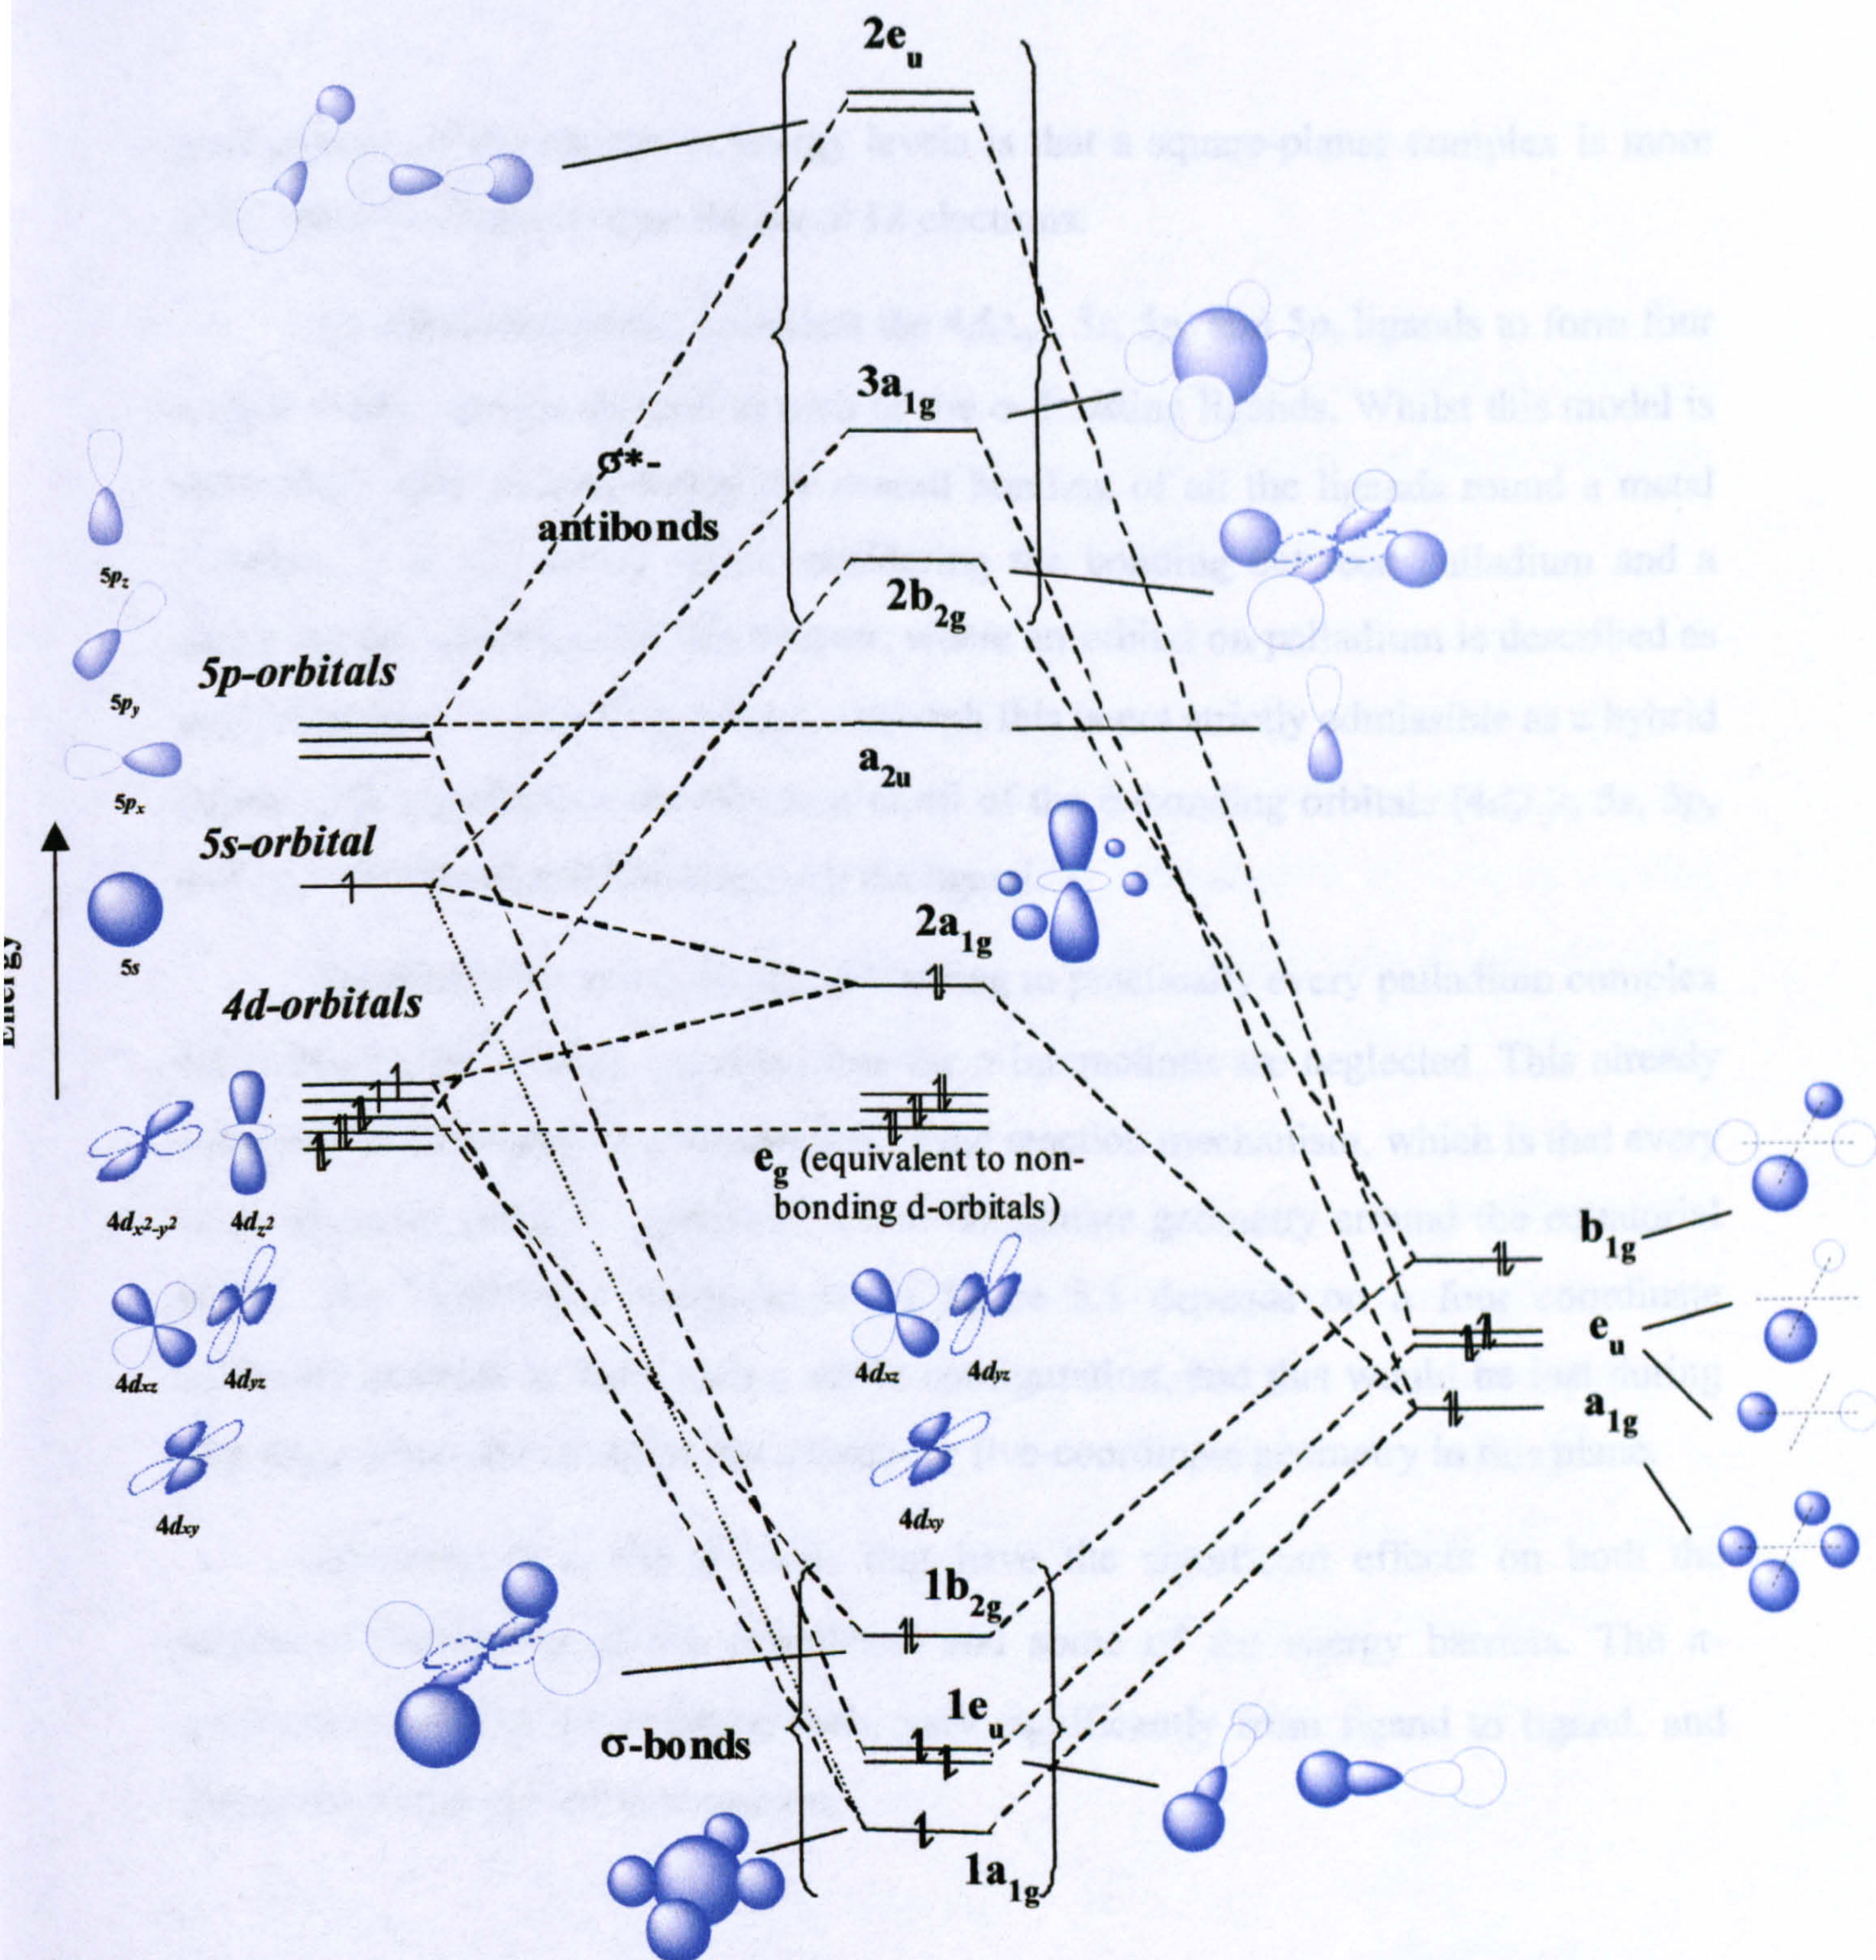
$2e_u$

$3a_{1g}$

σ*-antibonds

$2b_{2g}$

5p-orbitals

$5p_z$

$5p_y$

$5p_x$

$a_{2u}$

5s-orbital

5s

Energy

$2a_{1g}$

4d-orbitals

$e_g$ (equivalent to non-bonding d-orbitals)

$4d_{x^2-y^2}$ $4d_{z^2}$

$4d_{xz}$ $4d_{yz}$

$4d_{xy}$

$4d_{xz}$ $4d_{yz}$

$4d_{xy}$

$b_{1g}$

$e_u$

$a_{1g}$

$1b_{2g}$

$1e_u$

σ-bonds

$1a_{1g}$